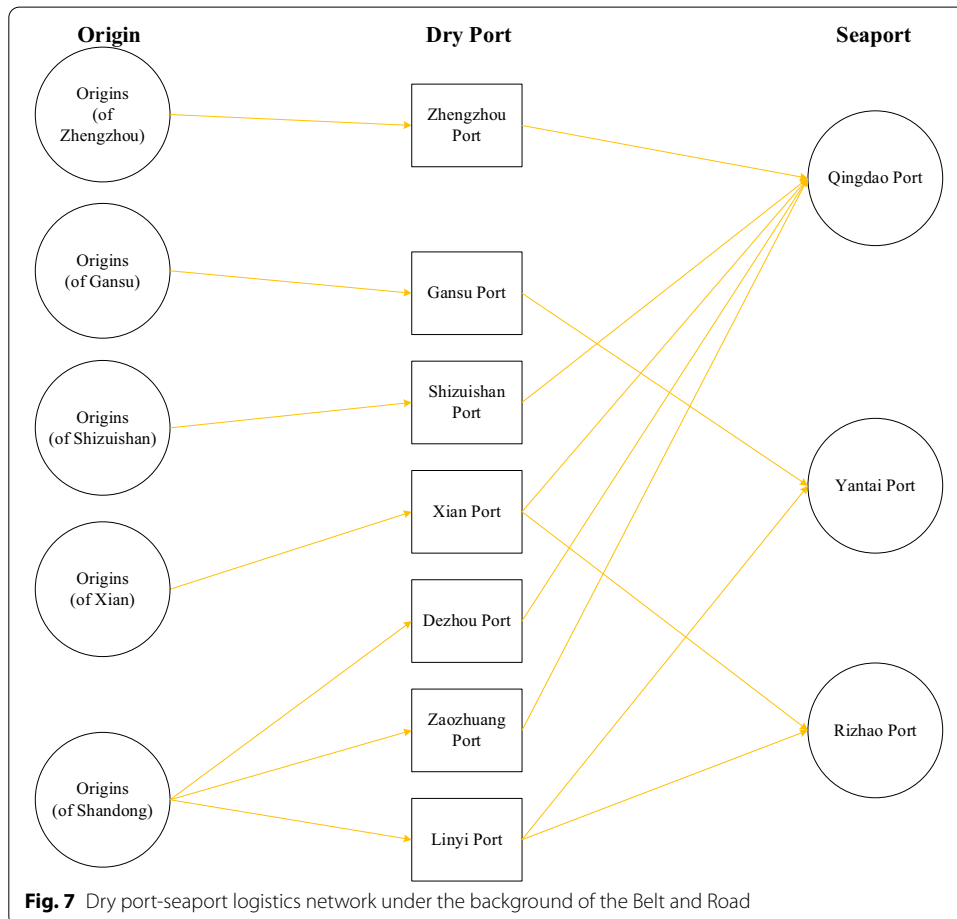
Origin

Dry Port

Seaport

Origins (of Zhengzhou)

Origins (of Gansu)

Origins (of Shizuishan)

Origins (of Xian)

Origins (of Shandong)

Zhengzhou Port

Gansu Port

Shizuishan Port

Xian Port

Dezhou Port

Zaozhuang Port

Linyi Port

Qingdao Port

Yantai Port

Rizhao Port

**Fig. 7** Dry port-seaport logistics network under the background of the Belt and Road